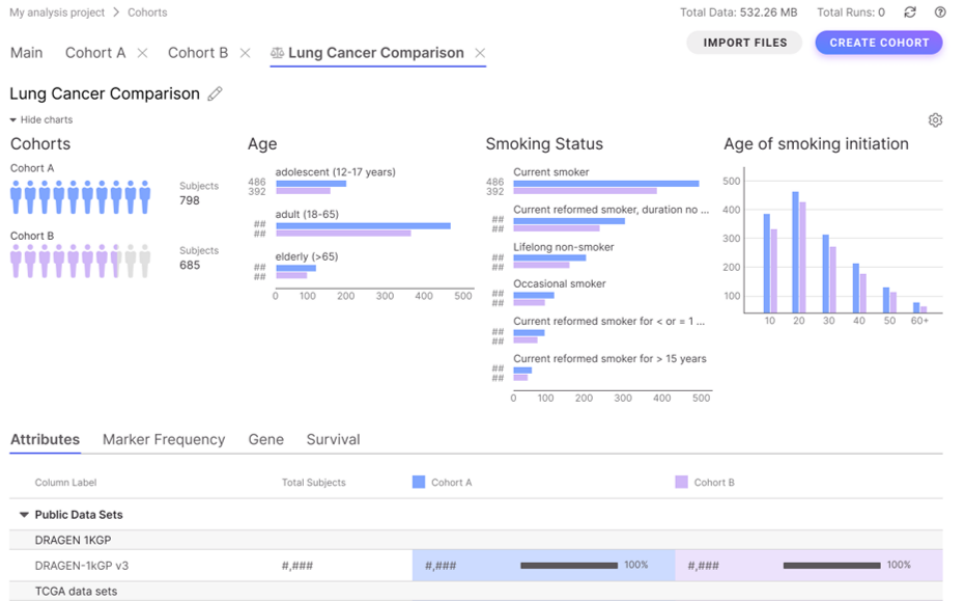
My analysis project > Cohorts

Total Data: 532.26 MB Total Runs: 0

Main Cohort A × Cohort B × Lung Cancer Comparison ×

IMPORT FILES CREATE COHORT

Lung Cancer Comparison

Hide charts

Cohorts

Cohort A

Subjects 798

Cohort B

Subjects 685

Age

486 392 adolescent (12-17 years)

## ## adult (18-65)

## ## elderly (>65)

0 100 200 300 400 500

Smoking Status

486 392 Current smoker

## ## Current reformed smoker, duration no ...

## ## Lifelong non-smoker

## ## Occasional smoker

## ## Current reformed smoker for < or = 1 ...

## ## Current reformed smoker for > 15 years

0 100 200 300 400 500

Age of smoking initiation

500 400 300 200 100

10 20 30 40 50 60+

Attributes Marker Frequency Gene Survival

| Column Label | Total Subjects | Cohort A | Cohort B |
|---|---|---|---|
| Public Data Sets | | | |
| DRAGEN 1KGP | | | |
| DRAGEN-1kGP v3 | #,### | #,### 100% | #,### 100% |
| TCGA data sets | | | |